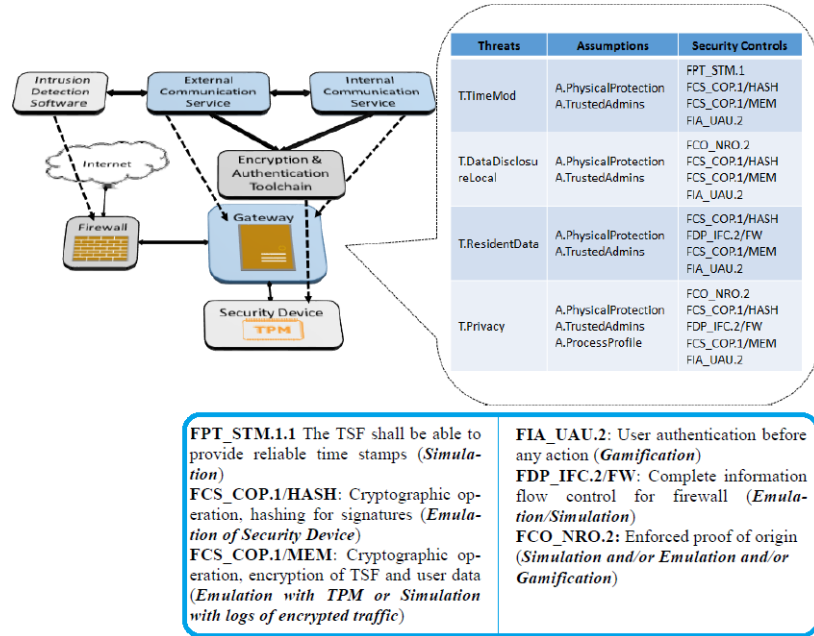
Intrusion Detection Software

External Communication Service

Internal Communication Service

Internet

Encryption & Authentication Toolchain

Firewall

Gateway

Security Device

TPM

| Threats | Assumptions | Security Controls |
|---|---|---|
| T.TimeMod | A.PhysicalProtection A.TrustedAdmins | FPT_STM.1 FCS_COP.1/HASH FCS_COP.1/MEM FIA_UAU.2 |
| T.DataDisclosureLocal | A.PhysicalProtection A.TrustedAdmins | FCO_NRO.2 FCS_COP.1/HASH FCS_COP.1/MEM FIA_UAU.2 |
| T.ResidentData | A.PhysicalProtection A.TrustedAdmins | FCS_COP.1/HASH FDP_IFC.2/FW FCS_COP.1/MEM FIA_UAU.2 |
| T.Privacy | A.PhysicalProtection A.TrustedAdmins A.ProcessProfile | FCO_NRO.2 FCS_COP.1/HASH FDP_IFC.2/FW FCS_COP.1/MEM FIA_UAU.2 |

FPT_STM.1.1 The TSF shall be able to provide reliable time stamps (*Simulation*)
FCS_COP.1/HASH: Cryptographic operation, hashing for signatures (*Emulation of Security Device*)
FCS_COP.1/MEM: Cryptographic operation, encryption of TSF and user data (*Emulation with TPM or Simulation with logs of encrypted traffic*)

FIA_UAU.2: User authentication before any action (*Gamification*)
FDP_IFC.2/FW: Complete information flow control for firewall (*Emulation/Simulation*)
FCO_NRO.2: Enforced proof of origin (*Simulation and/or Emulation and/or Gamification*)